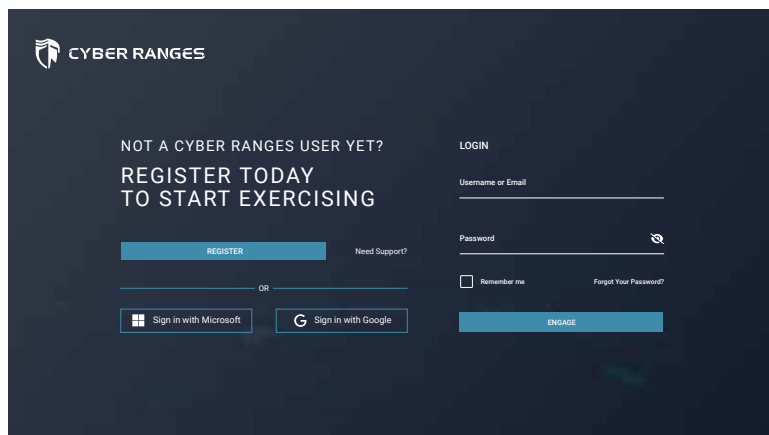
CYBER RANGES

NOT A CYBER RANGES USER YET?

REGISTER TODAY
TO START EXERCISING

REGISTER

Need Support?

OR

Sign in with Microsoft

Sign in with Google

LOGIN

Username or Email

Password

Remember me

Forgot Your Password?

ENGAGE